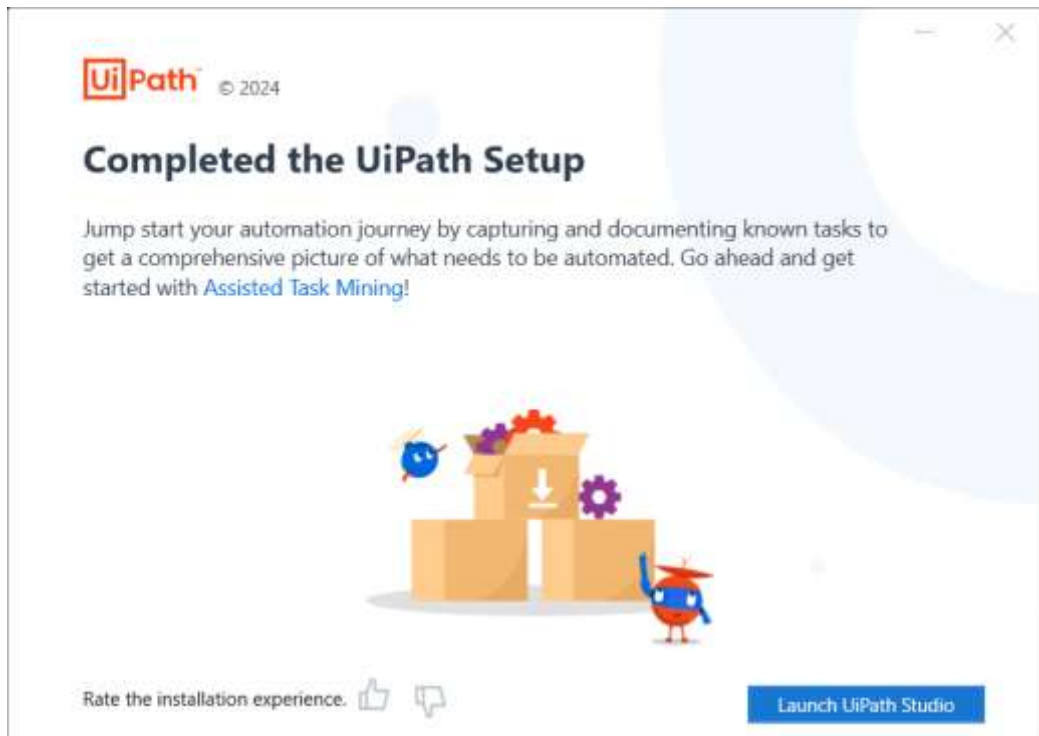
UiPath © 2024

Completed the UiPath Setup

Jump start your automation journey by capturing and documenting known tasks to get a comprehensive picture of what needs to be automated. Go ahead and get started with Assisted Task Mining!

Rate the installation experience.

Launch UiPath Studio